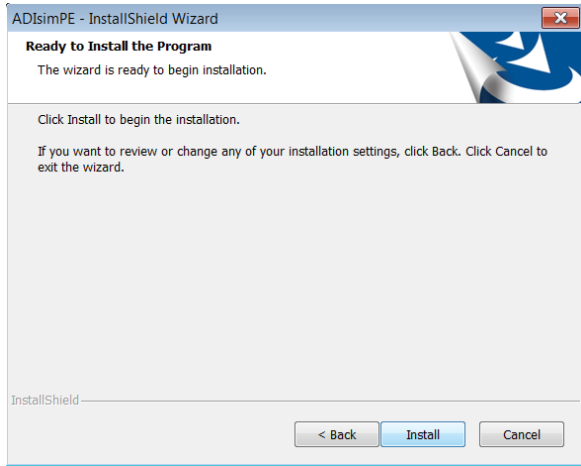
ADIsimPE - InstallShield Wizard

Ready to Install the Program

The wizard is ready to begin installation.

Click Install to begin the installation.

If you want to review or change any of your installation settings, click Back. Click Cancel to exit the wizard.

InstallShield

< Back

Install

Cancel